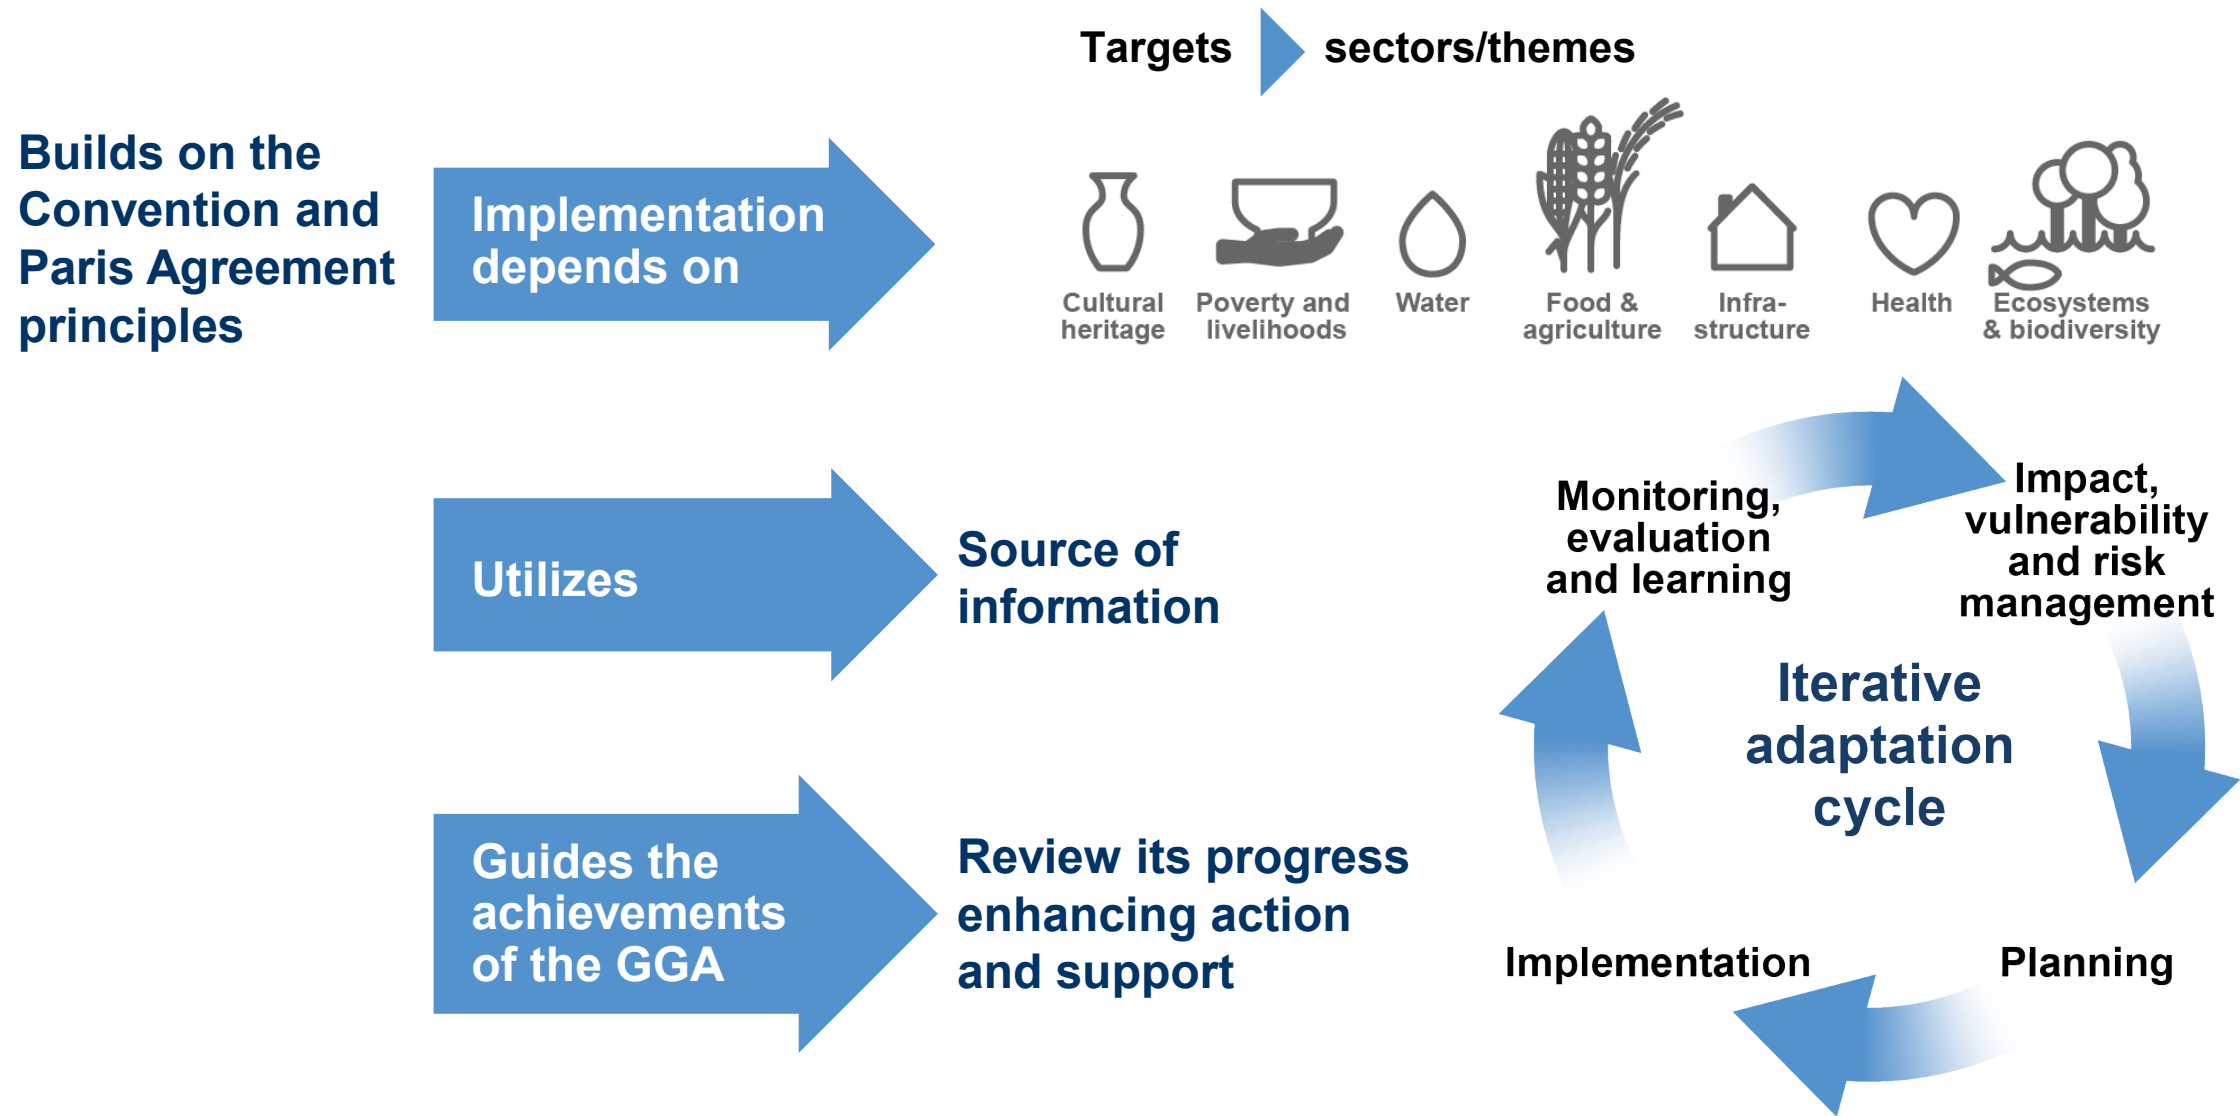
Targets sectors/themes

Builds on the Convention and Paris Agreement principles

Implementation depends on

Cultural heritage

Poverty and livelihoods

Water

Food & agriculture

Infra-structure

Health

Ecosystems & biodiversity

Utilizes

Source of information

Guides the achievements of the GGA

Review its progress enhancing action and support

Monitoring, evaluation and learning

Impact, vulnerability and risk management

Iterative adaptation cycle

Implementation

Planning